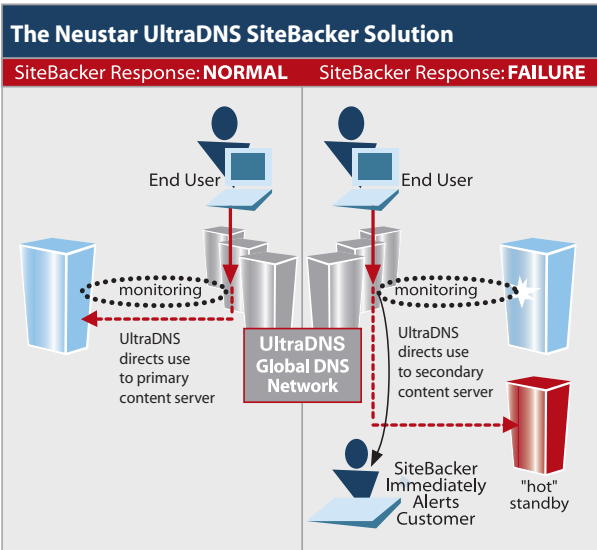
The Neustar UltraDNS SiteBacker Solution

SiteBacker Response: NORMAL

End User

monitoring

UltraDNS directs use to primary content server

SiteBacker Response: FAILURE

End User

monitoring

UltraDNS directs use to secondary content server

UltraDNS Global DNS Network

"hot" standby

SiteBacker Immediately Alerts Customer